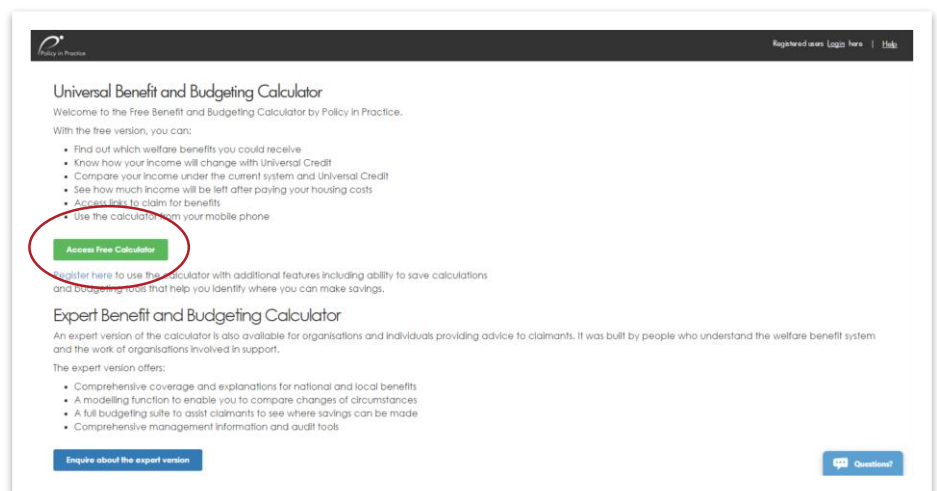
Policy in Practice

Registered users Login here | Help

Universal Benefit and Budgeting Calculator

Welcome to the Free Benefit and Budgeting Calculator by Policy in Practice.

With the free version, you can:

- Find out which welfare benefits you could receive
- Know how your income will change with Universal Credit
- Compare your income under the current system and Universal Credit
- See how much income will be left after paying your housing costs
- Access links to claim for benefits
- Use the calculator from your mobile phone

Access Free Calculator

Register here to use the calculator with additional features including ability to save calculations and budgeting tools that help you identify where you can make savings.

Expert Benefit and Budgeting Calculator

An expert version of the calculator is also available for organisations and individuals providing advice to claimants. It was built by people who understand the welfare benefit system and the work of organisations involved in support.

The expert version offers:

- Comprehensive coverage and explanations for national and local benefits
- A modelling function to enable you to compare changes of circumstances
- A full budgeting suite to assist claimants to see where savings can be made
- Comprehensive management information and audit tools

Enquire about the expert version

Questions?